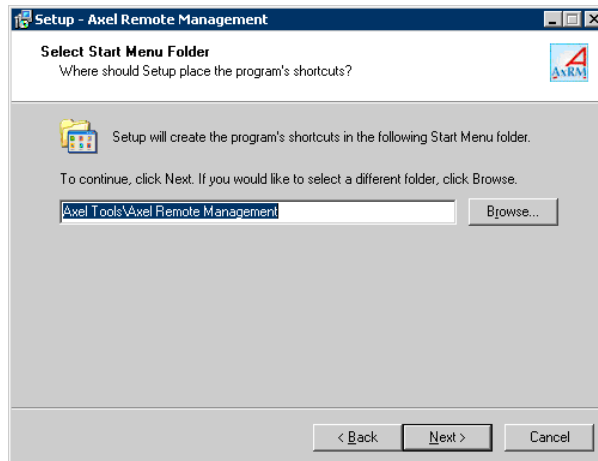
Setup - Axel Remote Management

Select Start Menu Folder
Where should Setup place the program's shortcuts?

AxRM

Setup will create the program's shortcuts in the following Start Menu folder.

To continue, click Next. If you would like to select a different folder, click Browse.

Axel Tools\Axel Remote Management

Browse...

< Back

Next >

Cancel